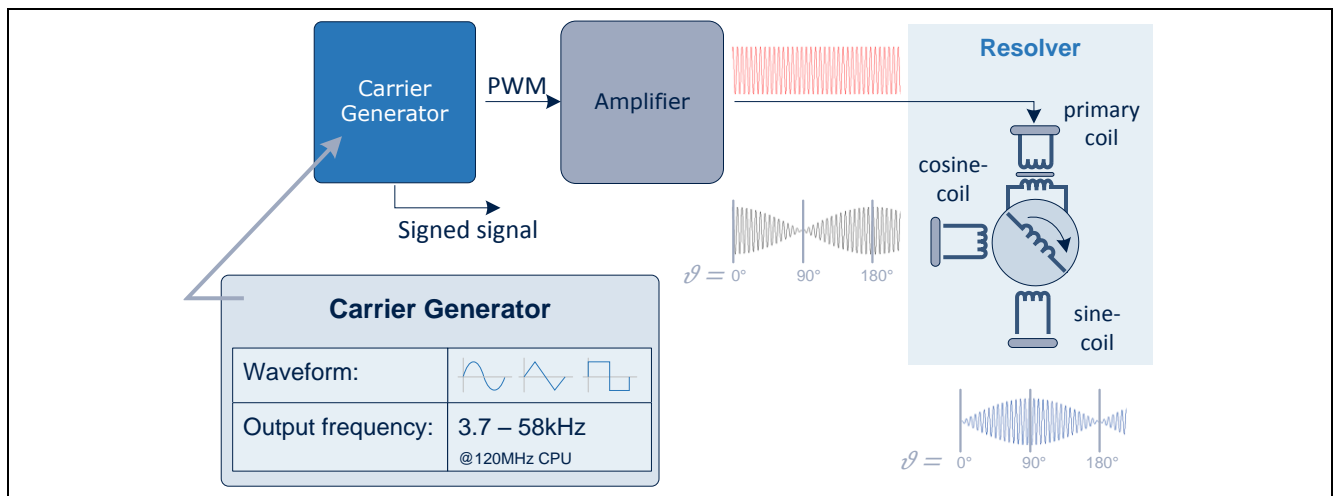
Carrier Generator

PWM

Amplifier

Signed signal

Resolver

primary coil

cosine-coil

sine-coil

$\vartheta =$ 0° 90° 180°

$\vartheta =$ 0° 90° 180°

Carrier Generator

| Waveform: | |
|---|---|
| Output frequency: | 3.7 – 58kHz @120MHz CPU |